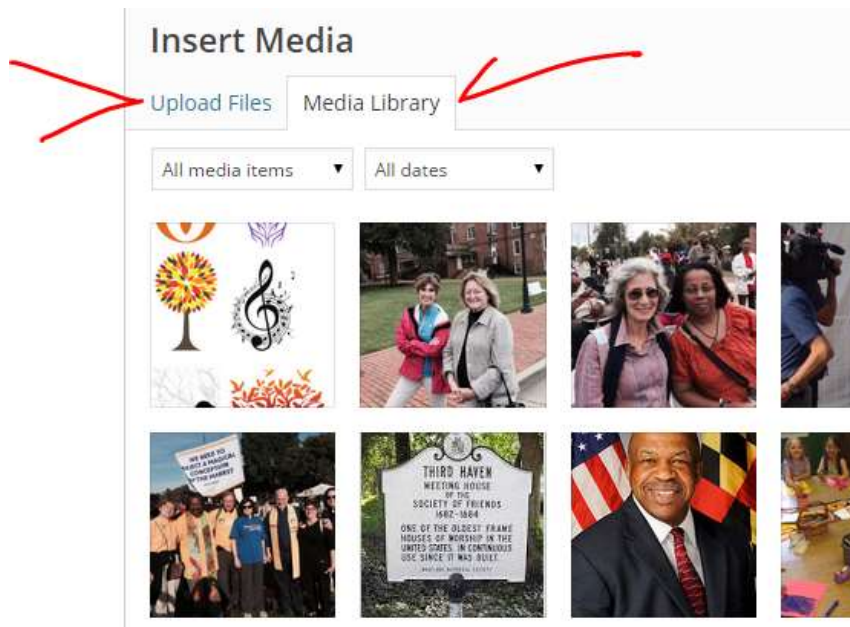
Insert Media

Upload Files

Media Library

All media items ▾

All dates ▾

WE NEED TO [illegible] A MAGICAL CONCEPTION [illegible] THE MARKET

THIRD HAVEN
MEETING HOUSE
OF THE
SOCIETY OF FRIENDS
1682-1684
ONE OF THE OLDEST FRAME HOUSES OF WORSHIP IN THE UNITED STATES. IN CONTINUOUS USE SINCE IT WAS BUILT.
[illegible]